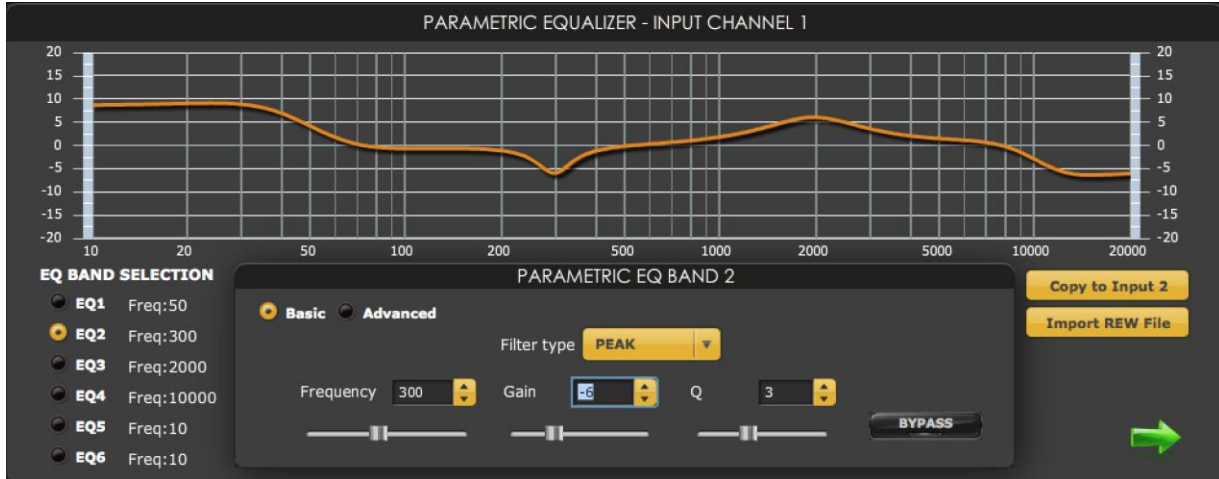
PARAMETRIC EQUALIZER - INPUT CHANNEL 1

20
15
10
5
0
-5
-10
-15
-20

20
15
10
5
0
-5
-10
-15
-20

10 20 50 100 200 500 1000 2000 5000 10000 20000

EQ BAND SELECTION
EQ1 Freq:50
EQ2 Freq:300
EQ3 Freq:2000
EQ4 Freq:10000
EQ5 Freq:10
EQ6 Freq:10

PARAMETRIC EQ BAND 2

Basic Advanced

Filter type PEAK

Frequency 300 Gain -6 Q 3

BYPASS

Copy to Input 2
Import REW File